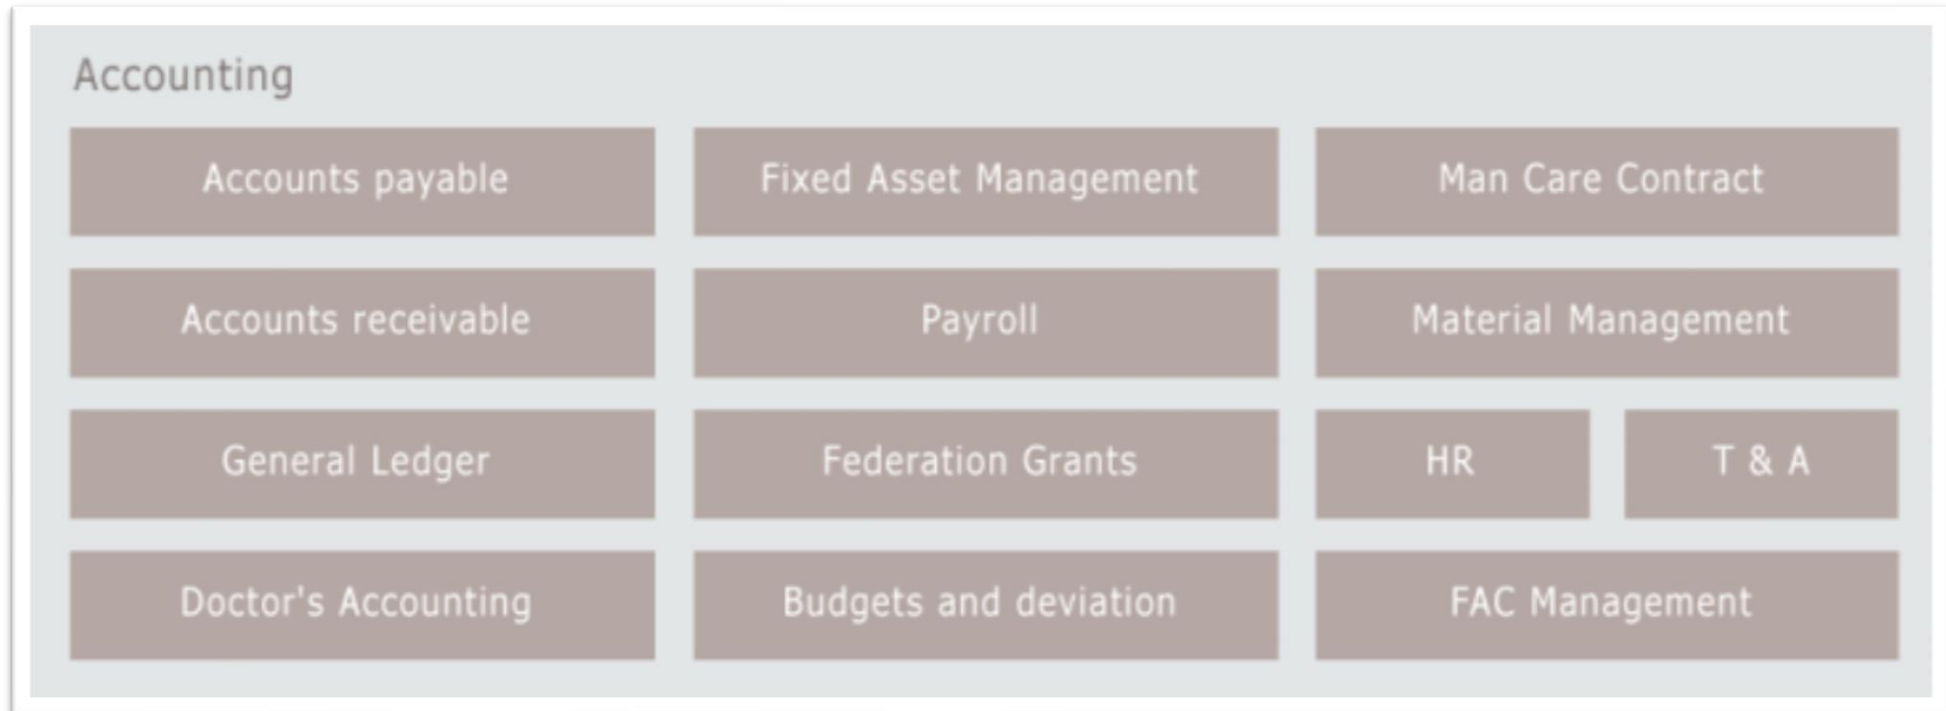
Accounting

Accounts payable

Fixed Asset Management

Man Care Contract

Accounts receivable

Payroll

Material Management

General Ledger

Federation Grants

HR

T & A

Doctor's Accounting

Budgets and deviation

FAC Management